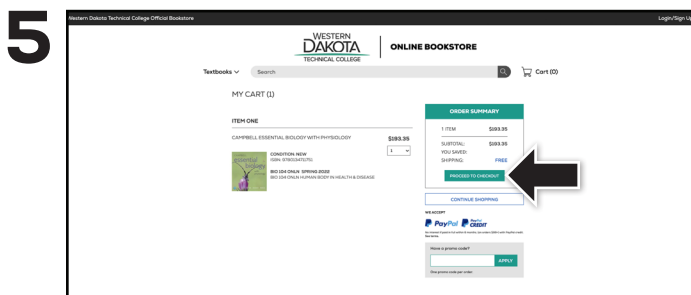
5

Western Dakota Technical College Official Bookstore

Login/Sign Up

WESTERN DAKOTA TECHNICAL COLLEGE

ONLINE BOOKSTORE

Textbooks

Search

Cart (0)

MY CART (1)

ITEM ONE

CAMPBELL ESSENTIAL BIOLOGY WITH PHYSIOLOGY

$183.35

1

CONDITION: NEW
ISBN: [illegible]
BIO 104 ONLN SPRING 2022
BIO 104 ONLN HUMAN BODY IN HEALTH & DISEASE

ORDER SUMMARY

1 ITEM $183.35

SUBTOTAL: $183.35
YOU SAVED:
SHIPPING: FREE

PROCEED TO CHECKOUT

CONTINUE SHOPPING

WE ACCEPT

PayPal PayPal CREDIT

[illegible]

Have a promo code?

APPLY

One promo code per order.